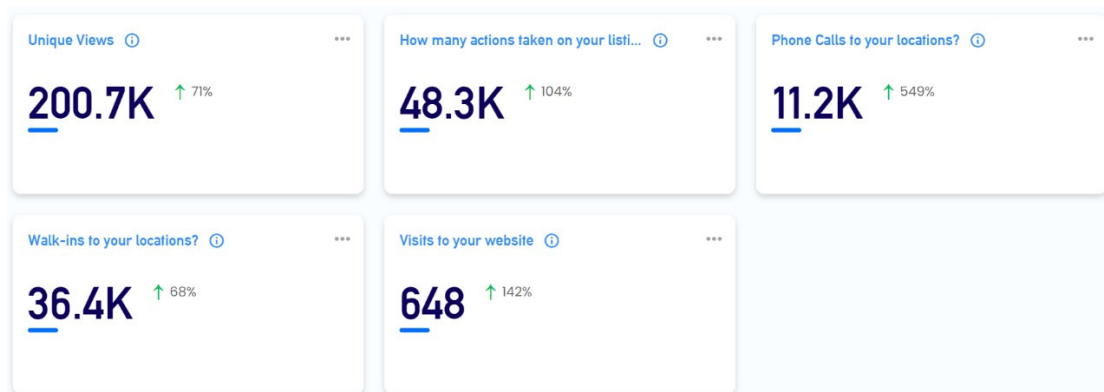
Unique Views ⓘ
•••
200.7K ↑ 71%

How many actions taken on your listi... ⓘ
•••
48.3K ↑ 104%

Phone Calls to your locations? ⓘ
•••
11.2K ↑ 549%

Walk-ins to your locations? ⓘ
•••
36.4K ↑ 68%

Visits to your website ⓘ
•••
648 ↑ 142%